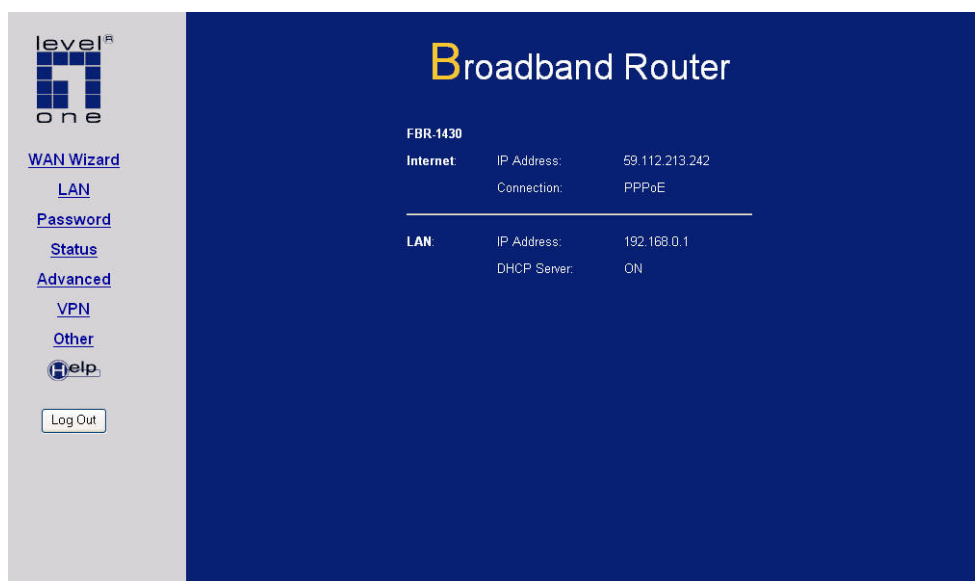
level®
one

WAN Wizard
LAN
Password
Status
Advanced
VPN
Other
Help

Log Out

Broadband Router

FBR-1430

| | | |
|---|---|---|
| Internet: | IP Address: | 59.112.213.242 |
| | Connection: | PPPoE |
| LAN: | IP Address: | 192.168.0.1 |
| | DHCP Server: | ON |